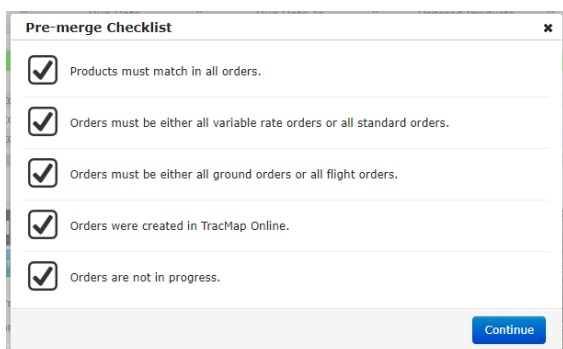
Pre-merge Checklist ×

Products must match in all orders.

Orders must be either all variable rate orders or all standard orders.

Orders must be either all ground orders or all flight orders.

Orders were created in TracMap Online.

Orders are not in progress.

Continue